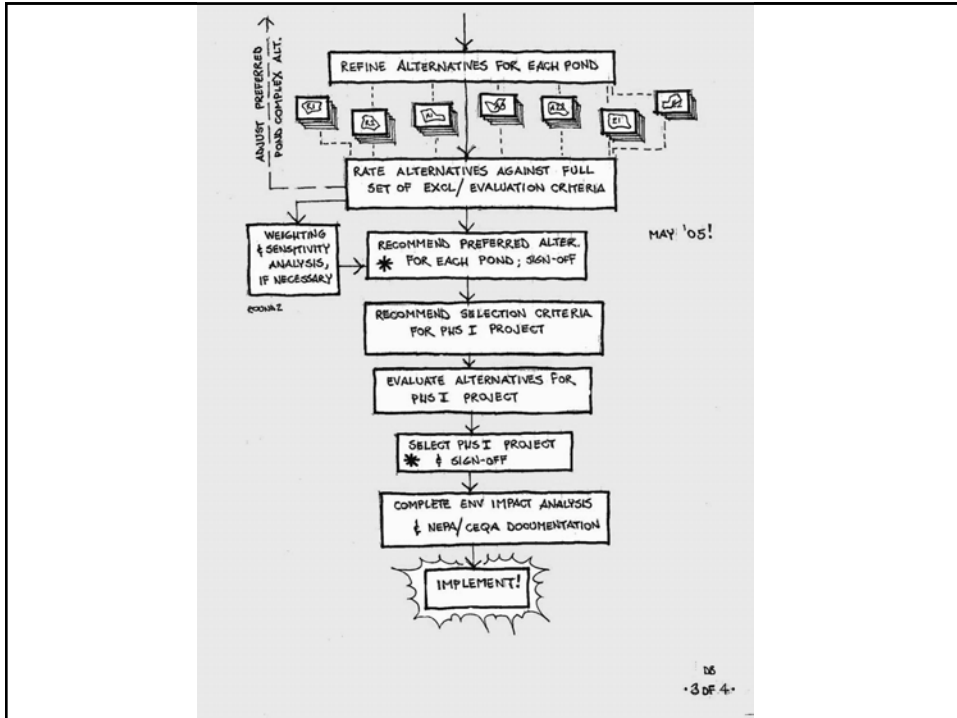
ADJUST PREFERRED POND COMPLEX ALT.

REFINE ALTERNATIVES FOR EACH POND

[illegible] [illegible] A1 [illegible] A23 E1 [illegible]

RATE ALTERNATIVES AGAINST FULL SET OF EXCL/ EVALUATION CRITERIA

WEIGHTING & SENSITIVITY ANALYSIS, IF NECESSARY

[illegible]

RECOMMEND PREFERRED ALTER. * FOR EACH POND; SIGN-OFF

MAY '05!

RECOMMEND SELECTION CRITERIA FOR PHS I PROJECT

EVALUATE ALTERNATIVES FOR PHS I PROJECT

SELECT PHS I PROJECT * & SIGN-OFF

COMPLETE ENV IMPACT ANALYSIS & NEPA/ CEQA DOCUMENTATION

IMPLEMENT!

DB
· 3 OF 4 ·